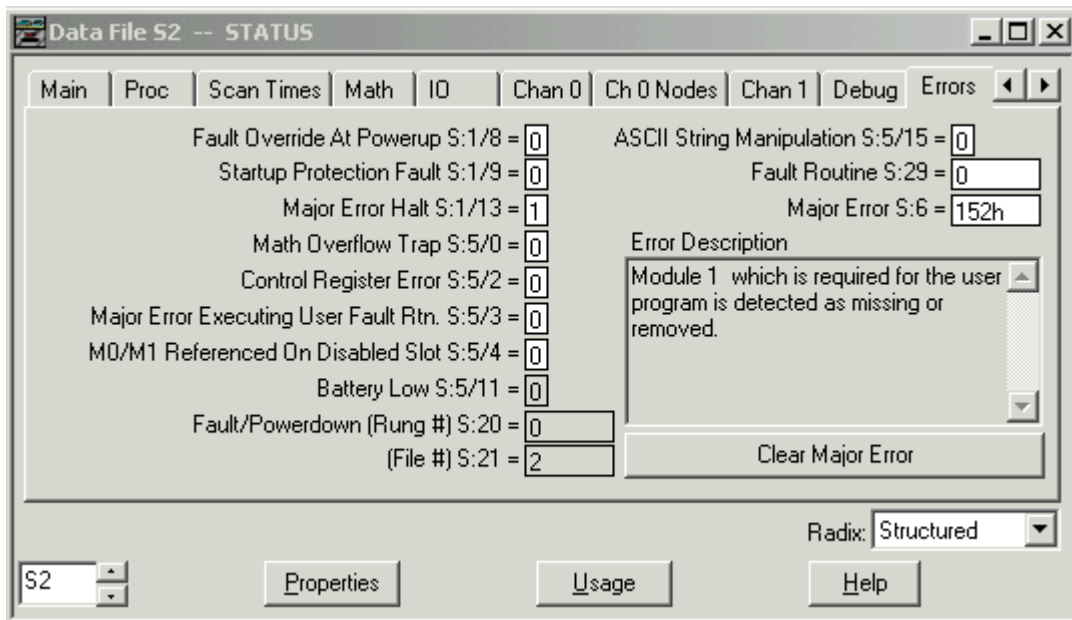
Data File S2 -- STATUS

Main | Proc | Scan Times | Math | IO | Chan 0 | Ch 0 Nodes | Chan 1 | Debug | Errors

Fault Override At Powerup S:1/8 = 0
Startup Protection Fault S:1/9 = 0
Major Error Halt S:1/13 = 1
Math Overflow Trap S:5/0 = 0
Control Register Error S:5/2 = 0
Major Error Executing User Fault Rtn. S:5/3 = 0
M0/M1 Referenced On Disabled Slot S:5/4 = 0
Battery Low S:5/11 = 0
Fault/Powerdown (Rung #) S:20 = 0
(File #) S:21 = 2

ASCII String Manipulation S:5/15 = 0
Fault Routine S:29 = 0
Major Error S:6 = 152h

Error Description
Module 1 which is required for the user program is detected as missing or removed.

Clear Major Error

Radix: Structured

S2

Properties

Usage

Help